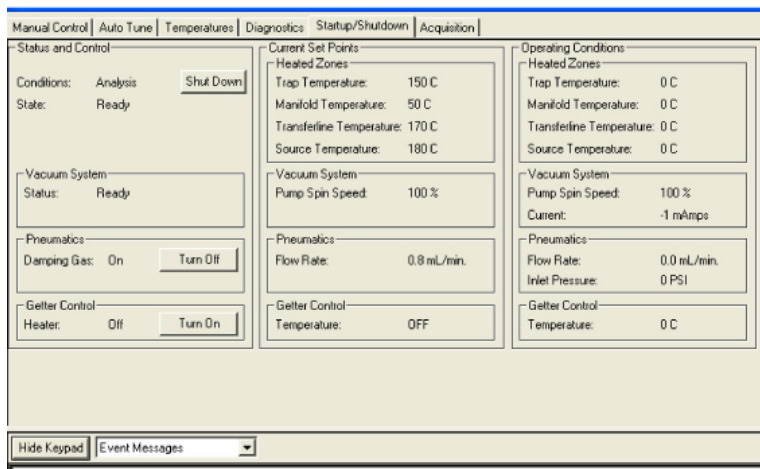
Manual Control | Auto Tune | Temperatures | Diagnostics | Startup/Shutdown | Acquisition

Status and Control
Conditions: Analysis
Shut Down
State: Ready

Vacuum System
Status: Ready

Pneumatics
Damping Gas: On
Turn Off

Getter Control
Heater: Off
Turn On

Current Set Points
Heated Zones
Trap Temperature: 150 C
Manifold Temperature: 50 C
Transferline Temperature: 170 C
Source Temperature: 180 C

Vacuum System
Pump Spin Speed: 100 %

Pneumatics
Flow Rate: 0.8 mL/min.

Getter Control
Temperature: OFF

Operating Conditions
Heated Zones
Trap Temperature: 0 C
Manifold Temperature: 0 C
Transferline Temperature: 0 C
Source Temperature: 0 C

Vacuum System
Pump Spin Speed: 100 %
Current: -1 mAmps

Pneumatics
Flow Rate: 0.0 mL/min.
Inlet Pressure: 0 PSI

Getter Control
Temperature: 0 C

Hide Keypad
Event Messages